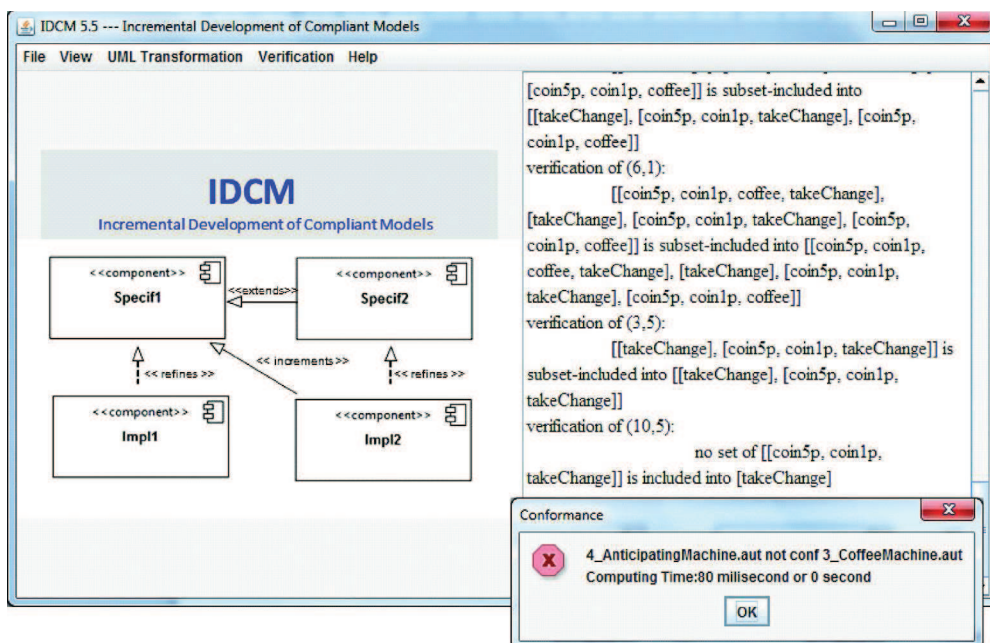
IDCM 5.5 --- Incremental Development of Compliant Models

File View UML Transformation Verification Help

IDCM
Incremental Development of Compliant Models

<<component>>
Specif1

<<extends>>

<<component>>
Specif2

<< refines >>

<< increments>>

<< refines >>

<<component>>
Impl1

<<component>>
Impl2

[coin5p, coin1p, coffee]] is subset-included into [[takeChange], [coin5p, coin1p, takeChange], [coin5p, coin1p, coffee]]
verification of (6,1):
[[coin5p, coin1p, coffee, takeChange], [takeChange], [coin5p, coin1p, takeChange], [coin5p, coin1p, coffee]] is subset-included into [[coin5p, coin1p, coffee, takeChange], [takeChange], [coin5p, coin1p, takeChange], [coin5p, coin1p, coffee]]
verification of (3,5):
[[takeChange], [coin5p, coin1p, takeChange]] is subset-included into [[takeChange], [coin5p, coin1p, takeChange]]
verification of (10,5):
no set of [[coin5p, coin1p, takeChange]] is included into [takeChange]

Conformance

4_AnticipatingMachine.aut not conf 3_CoffeeMachine.aut
Computing Time:80 milisecond or 0 second

OK